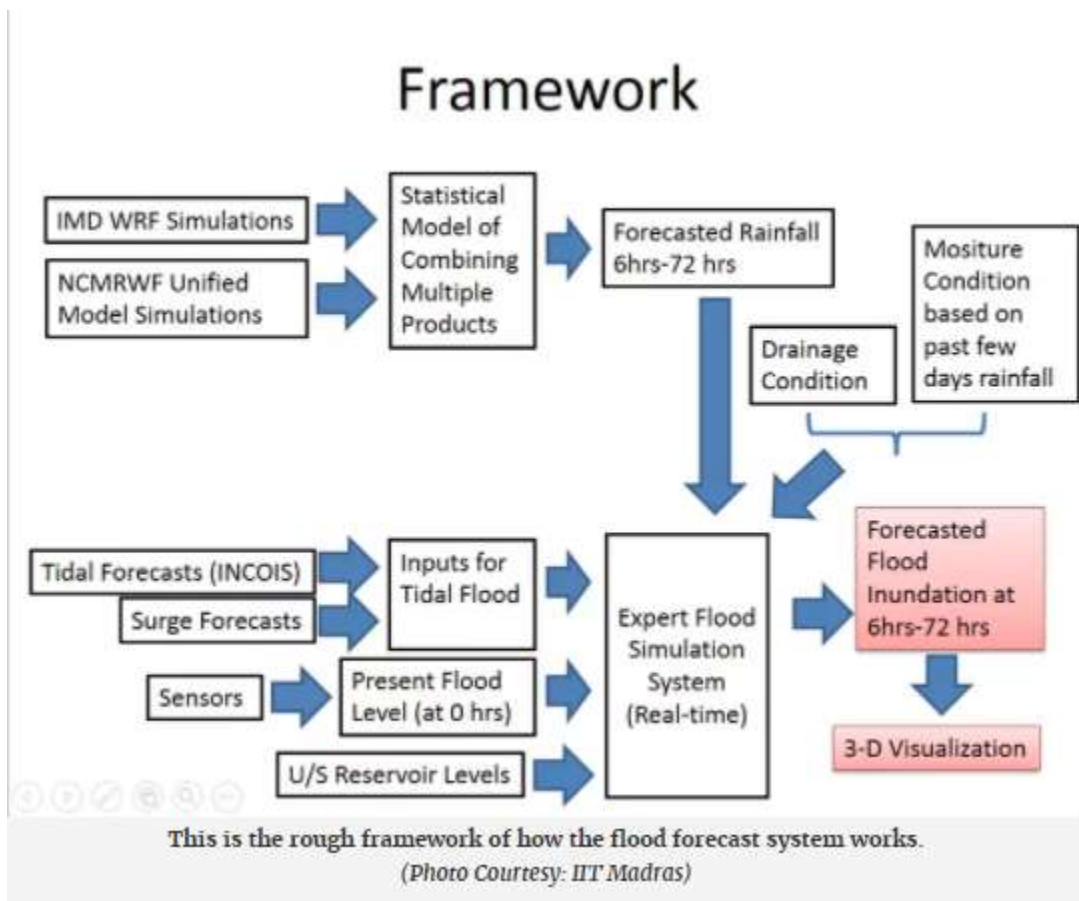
Framework

IMD WRF Simulations

NCMRWF Unified Model Simulations

Statistical Model of Combining Multiple Products

Forecasted Rainfall 6hrs-72 hrs

Drainage Condition

Mositure Condition based on past few days rainfall

Tidal Forecasts (INCOIS)

Surge Forecasts

Inputs for Tidal Flood

Sensors

Present Flood Level (at 0 hrs)

U/S Reservoir Levels

Expert Flood Simulation System (Real-time)

Forecasted Flood Inundation at 6hrs-72 hrs

3-D Visualization

This is the rough framework of how the flood forecast system works.
(Photo Courtesy: IIT Madras)